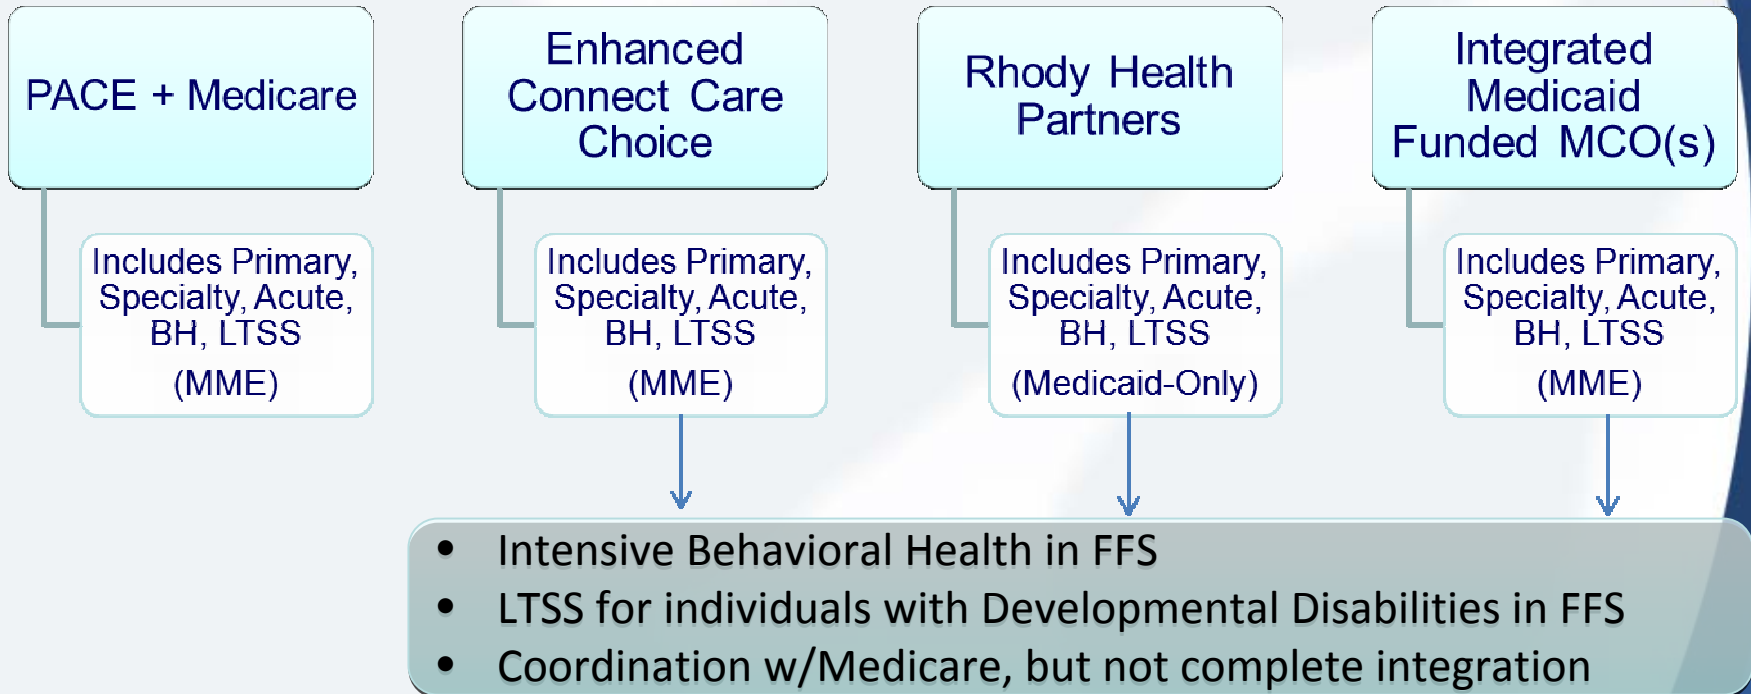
PACE + Medicare

Includes Primary, Specialty, Acute, BH, LTSS (MME)

Enhanced Connect Care Choice

Includes Primary, Specialty, Acute, BH, LTSS (MME)

Rhody Health Partners

Includes Primary, Specialty, Acute, BH, LTSS (Medicaid-Only)

Integrated Medicaid Funded MCO(s)

Includes Primary, Specialty, Acute, BH, LTSS (MME)

- Intensive Behavioral Health in FFS
- LTSS for individuals with Developmental Disabilities in FFS
- Coordination w/Medicare, but not complete integration